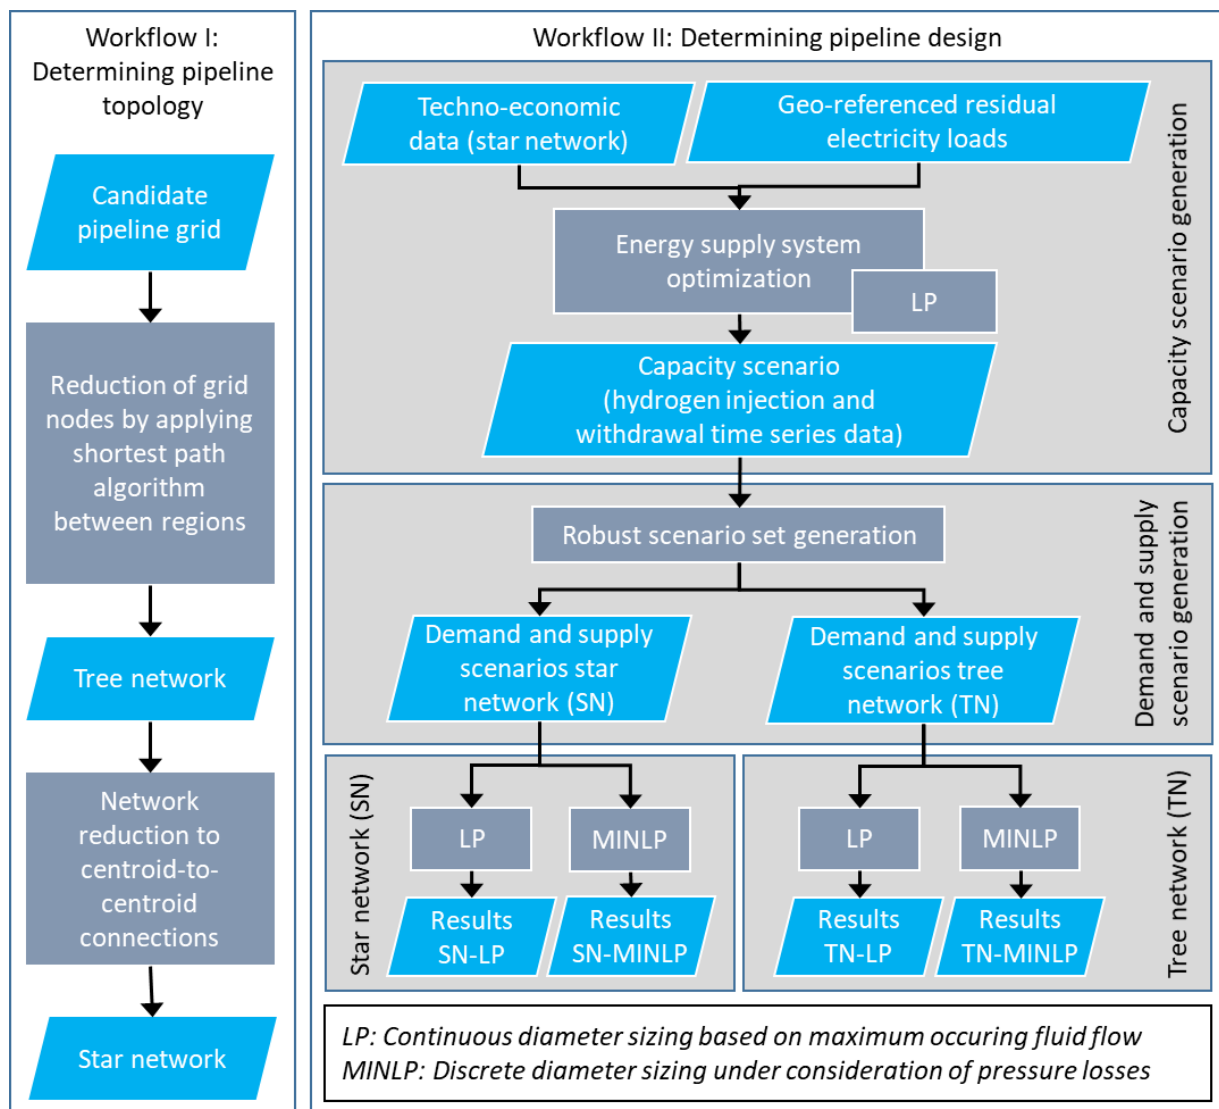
Workflow I: Determining pipeline topology

Candidate pipeline grid

Reduction of grid nodes by applying shortest path algorithm between regions

Tree network

Network reduction to centroid-to-centroid connections

Star network

Workflow II: Determining pipeline design

Techno-economic data (star network)

Geo-referenced residual electricity loads

Energy supply system optimization

LP

Capacity scenario (hydrogen injection and withdrawal time series data)

Capacity scenario generation

Robust scenario set generation

Demand and supply scenarios star network (SN)

Demand and supply scenarios tree network (TN)

Demand and supply scenario generation

Star network (SN)

LP

MINLP

Results SN-LP

Results SN-MINLP

LP

MINLP

Results TN-LP

Results TN-MINLP

Tree network (TN)

LP: Continuous diameter sizing based on maximum occuring fluid flow
MINLP: Discrete diameter sizing under consideration of pressure losses